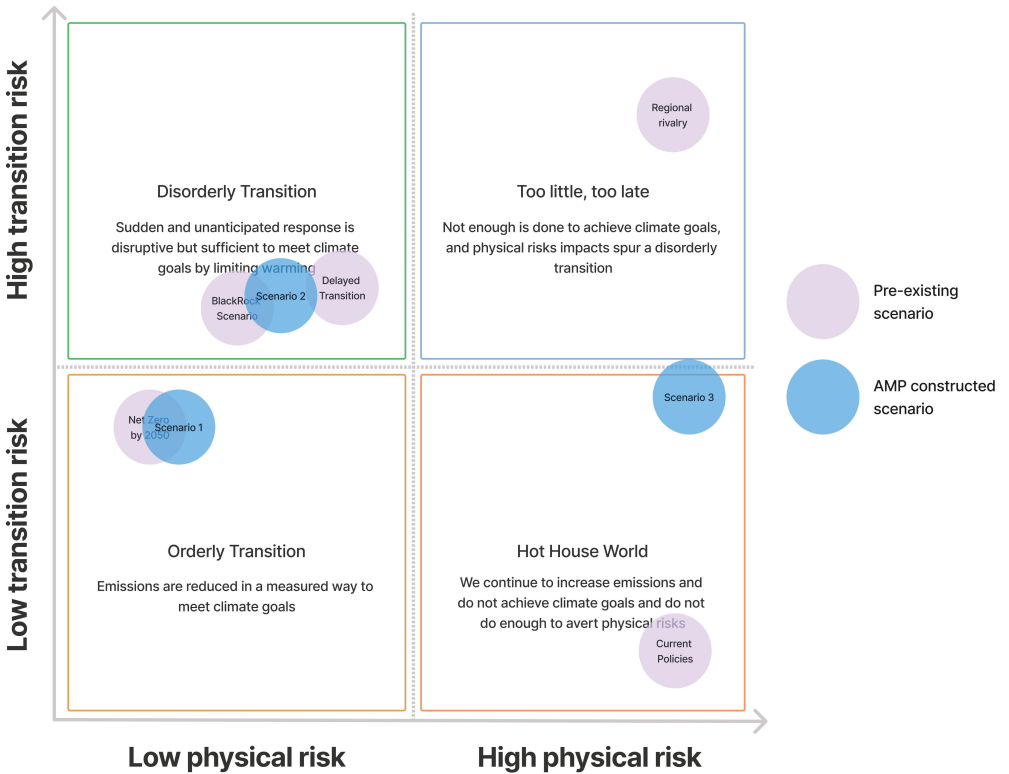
High transition risk

Disorderly Transition

Sudden and unanticipated response is disruptive but sufficient to meet climate goals by limiting warming

BlackRock Scenario

Scenario 2

Delayed Transition

Regional rivalry

Too little, too late

Not enough is done to achieve climate goals, and physical risks impacts spur a disorderly transition

Pre-existing scenario

AMP constructed scenario

Low transition risk

Net Zero by 2050

Scenario 1

Scenario 3

Orderly Transition

Emissions are reduced in a measured way to meet climate goals

Hot House World

We continue to increase emissions and do not achieve climate goals and do not do enough to avert physical risks

Current Policies

Low physical risk

High physical risk